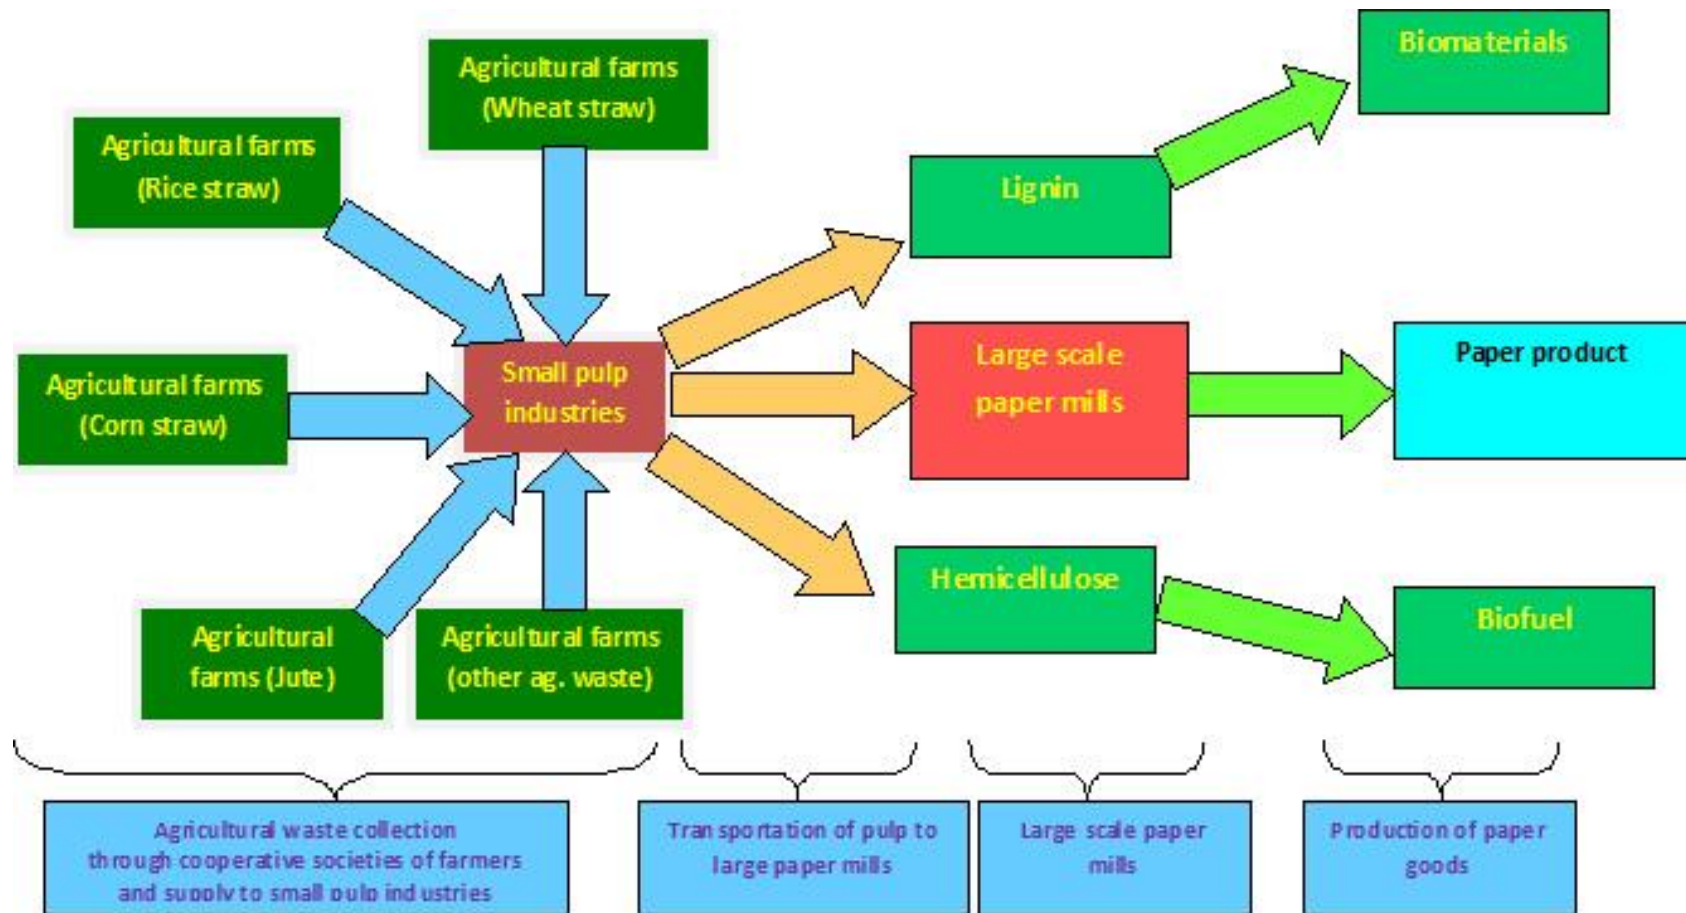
Agricultural farms (Wheat straw)

Agricultural farms (Rice straw)

Agricultural farms (Corn straw)

Small pulp industries

Agricultural farms (Jute)

Agricultural farms (other ag. waste)

Biomaterials

Lignin

Large scale paper mills

Paper product

Hemicellulose

Biofuel

Agricultural waste collection through cooperative societies of farmers and supply to small pulp industries

Transportation of pulp to large paper mills

Large scale paper mills

Production of paper goods